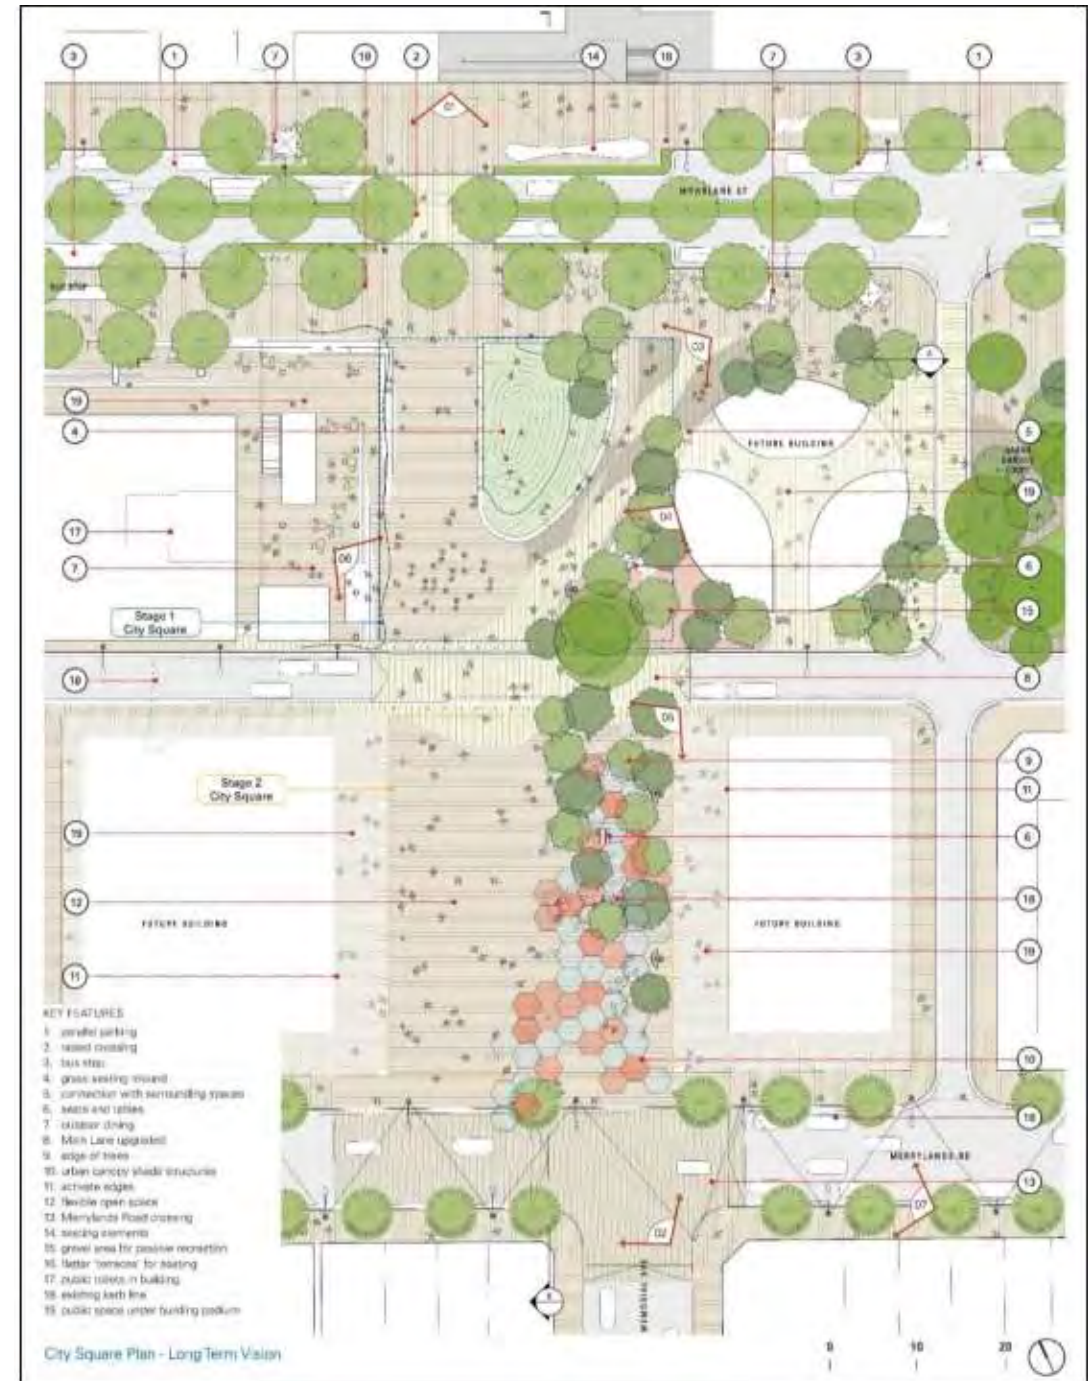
3 1 7 19 2 14 18 7 3 1

01

MOORLAND ST

bus stop

03

19

4

FUTURE BUILDING

5

19

17

04

7

06

6

Stage 1
City Square

15

18

8

05

9

Stage 2
City Square

11

19

6

12

FUTURE BUILDING

FUTURE BUILDING

18

11

19

KEY FEATURES
1. parallel parking
2. raised crossing
3. bus stop
4. grass seating mound
5. connection with surrounding spaces
6. seats and tables
7. outdoor dining
8. Mitch Lane upgraded
9. edge of trees
10. urban canopy shade structures
11. activate edges
12. flexible open space
13. Merrylands Road crossing
14. seating elements
15. gravel area for passive recreation
16. flatter 'terraces' for seating
17. public toilets in building
18. existing kerb line
19. public space under building podium

10

18

MERRYLANDS RD

13

07

02

MEMORIAL AVE

City Square Plan - Long Term Vision

0 10 20